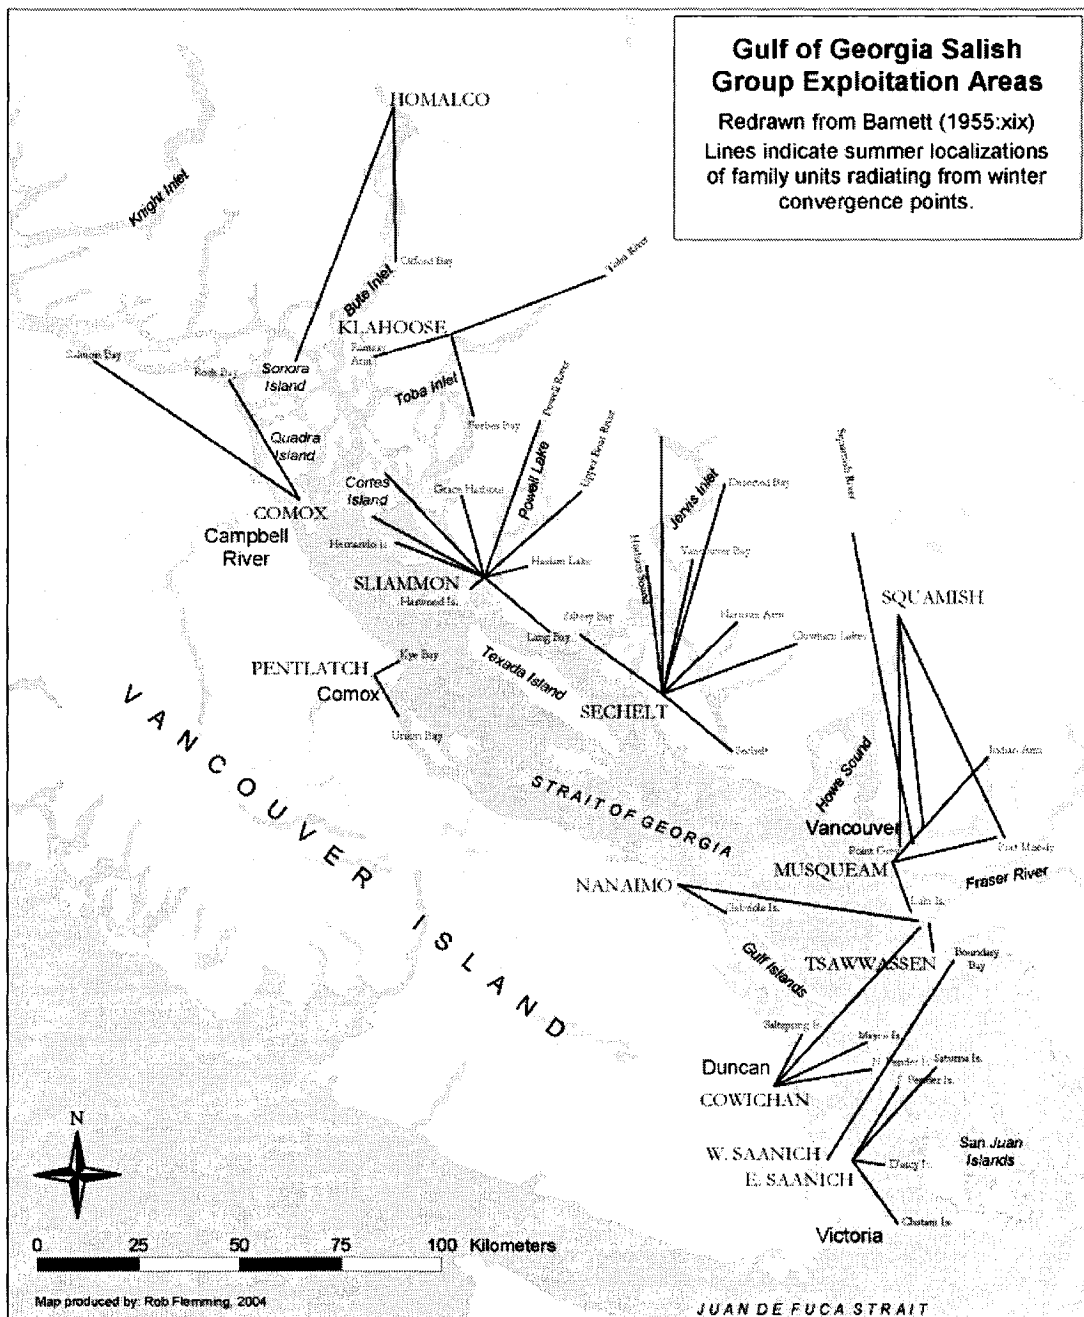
Gulf of Georgia Salish Group Exploitation Areas

Redrawn from Barnett (1955:xix)
Lines indicate summer localizations of family units radiating from winter convergence points.

HOMALCO
Knight Inlet
Orford Bay
Toba River
Bute Inlet
KLAHOOSE
Ramsay Arm
Salmon Bay
Rock Bay
Sonora Island
Toba Inlet
Quadra Island
Forbes Bay
Powell River
Upper Powell River
Powell Lake
Cortes Island
Gorge Harbour
COMOX
Campbell River
Hernando Is.
Haslam Lake
SLIAMMON
Harwood Is.
Jervis Inlet
Deserted Bay
Vancouver Bay
Hotham Sound
Squamish River
SQUAMISH
Lang Bay
Brown Bay
Narrows Arm
Clowhom Lake
Texada Island
PENTLATCH
Kye Bay
Comox
Union Bay
SECHELT
Sechelt
Indian Arm
Howe Sound
V A N C O U V E R   I S L A N D
STRAIT OF GEORGIA
Vancouver
Point Grey
Port Moody
MUSQUEAM
Fraser River
NANAIMO
Gabriola Is.
Lulu Is.
Gulf Islands
TSAWWASSEN
Boundary Bay
Saltspring Is.
Mayne Is.
Duncan
N. Pender Is.
Saturna Is.
S. Pender Is.
COWICHAN
W. SAANICH
E. SAANICH
D'Arcy Is.
San Juan Islands
Victoria
Chatham Is.
N
0 25 50 75 100 Kilometers
Map produced by: Rob Flemming, 2004
JUAN DE FUCA STRAIT